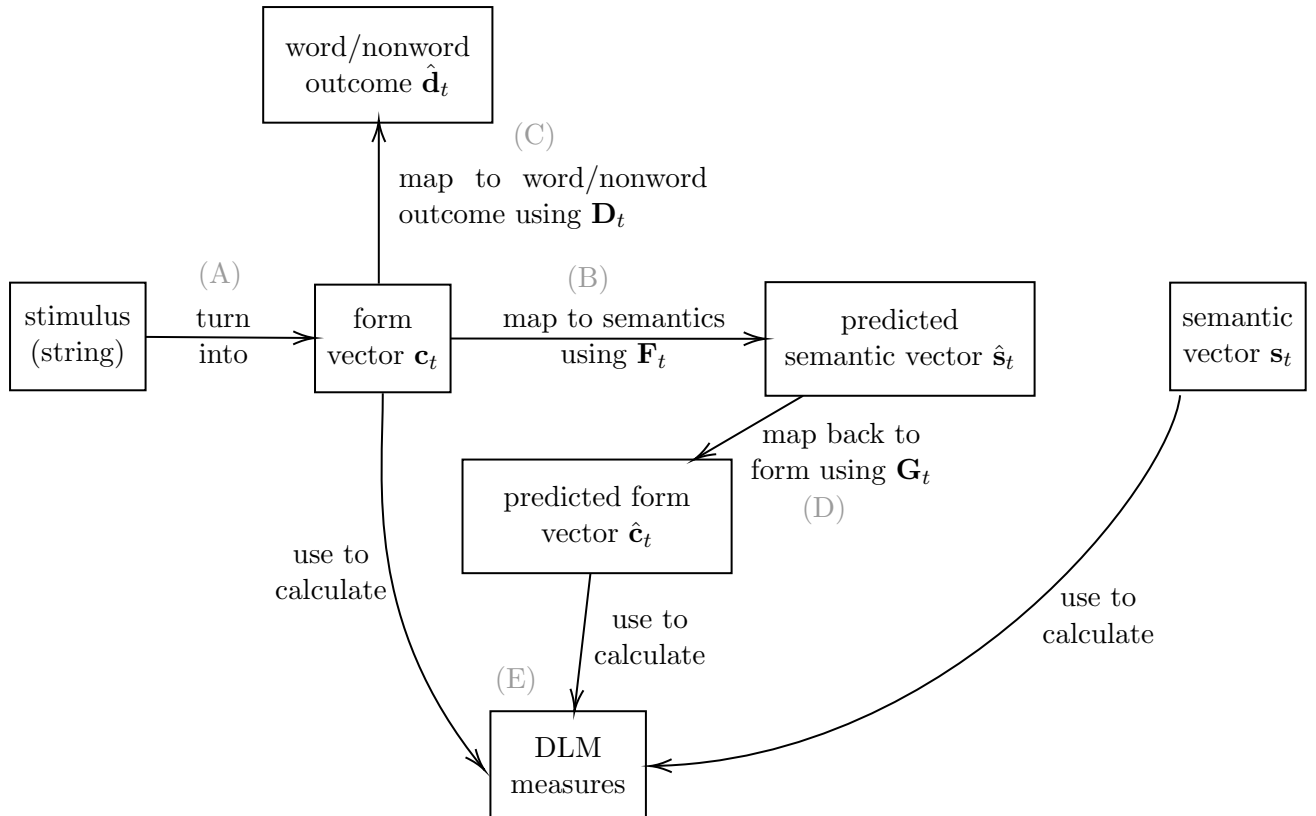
word/nonword outcome $\hat{\mathbf{d}}_t$

(C)

map to word/nonword outcome using $\mathbf{D}_t$

(A)

stimulus (string)

turn into

form vector $\mathbf{c}_t$

(B)

map to semantics using $\mathbf{F}_t$

predicted semantic vector $\hat{\mathbf{s}}_t$

semantic vector $\mathbf{s}_t$

map back to form using $\mathbf{G}_t$

(D)

predicted form vector $\hat{\mathbf{c}}_t$

use to calculate

use to calculate

use to calculate

(E)

DLM measures